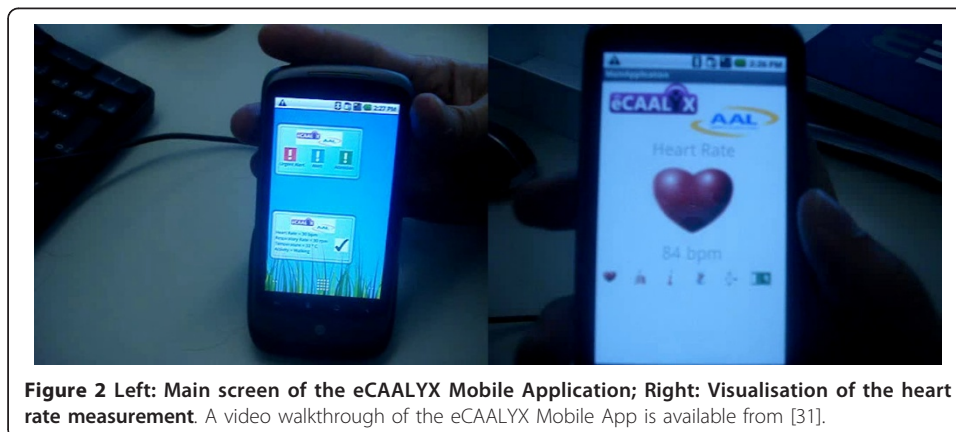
2:27 PM

eCAALYX AAL

eCAALYX

2:26 PM

MainApplication

eCAALYX AAL

Heart Rate

84 bpm

**Figure 2 Left: Main screen of the eCAALYX Mobile Application; Right: Visualisation of the heart rate measurement**. A video walkthrough of the eCAALYX Mobile App is available from [31].